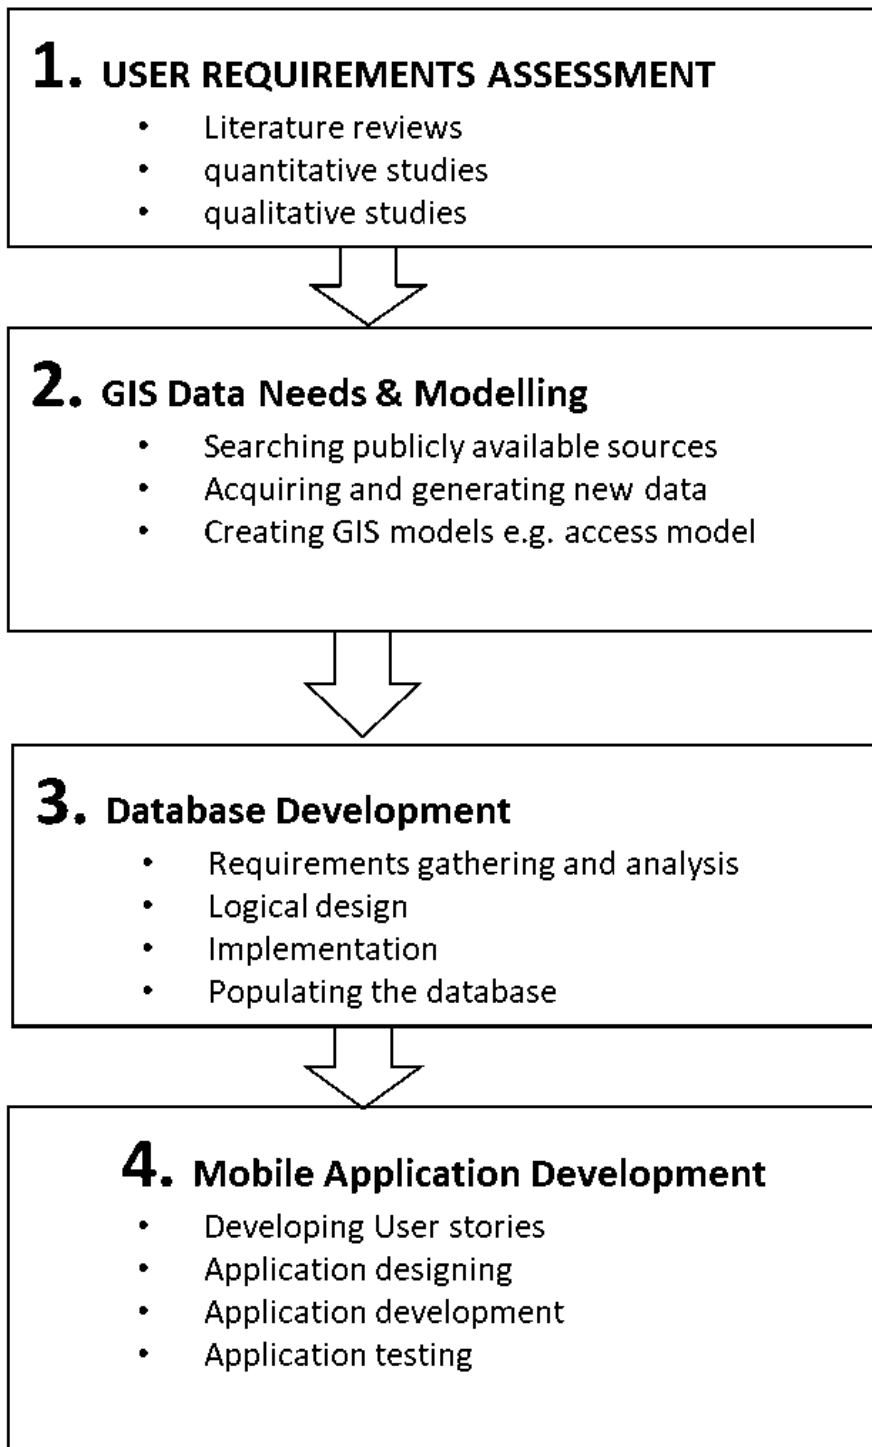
1. USER REQUIREMENTS ASSESSMENT

- Literature reviews
- quantitative studies
- qualitative studies

2. GIS Data Needs & Modelling

- Searching publicly available sources
- Acquiring and generating new data
- Creating GIS models e.g. access model

3. Database Development

- Requirements gathering and analysis
- Logical design
- Implementation
- Populating the database

4. Mobile Application Development

- Developing User stories
- Application designing
- Application development
- Application testing